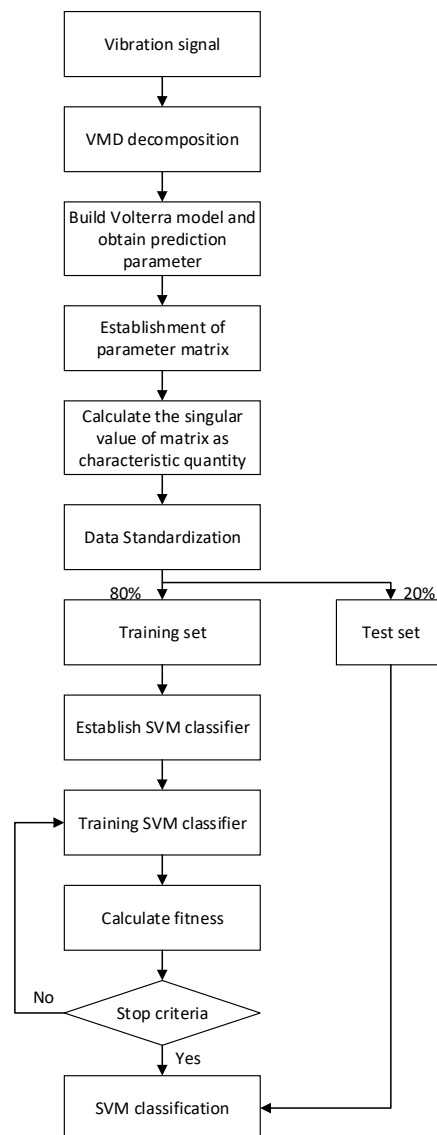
Vibration signal

VMD decomposition

Build Volterra model and obtain prediction parameter

Establishment of parameter matrix

Calculate the singular value of matrix as characteristic quantity

Data Standardization

80%

20%

Training set

Test set

Establish SVM classifier

Training SVM classifier

Calculate fitness

No

Stop criteria

Yes

SVM classification